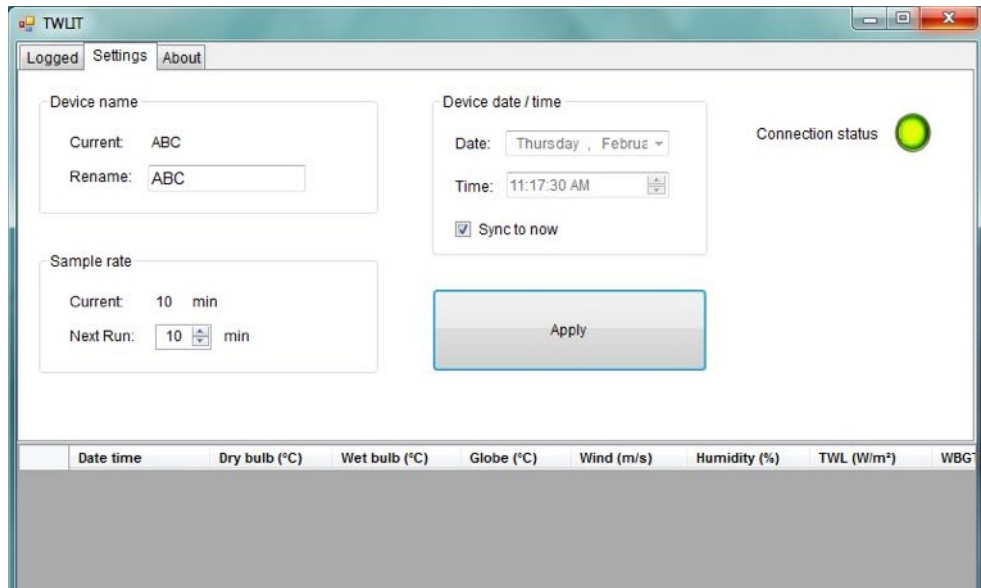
TWLIT

Logged Settings About

Device name

Current: ABC

Rename: ABC

Device date / time

Date: Thursday , Februa

Time: 11:17:30 AM

Sync to now

Connection status

Sample rate

Current: 10 min

Next Run: 10 min

Apply

| | Date time | Dry bulb (°C) | Wet bulb (°C) | Globe (°C) | Wind (m/s) | Humidity (%) | TWL (W/m²) | WBG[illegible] |
|---|---|---|---|---|---|---|---|---|